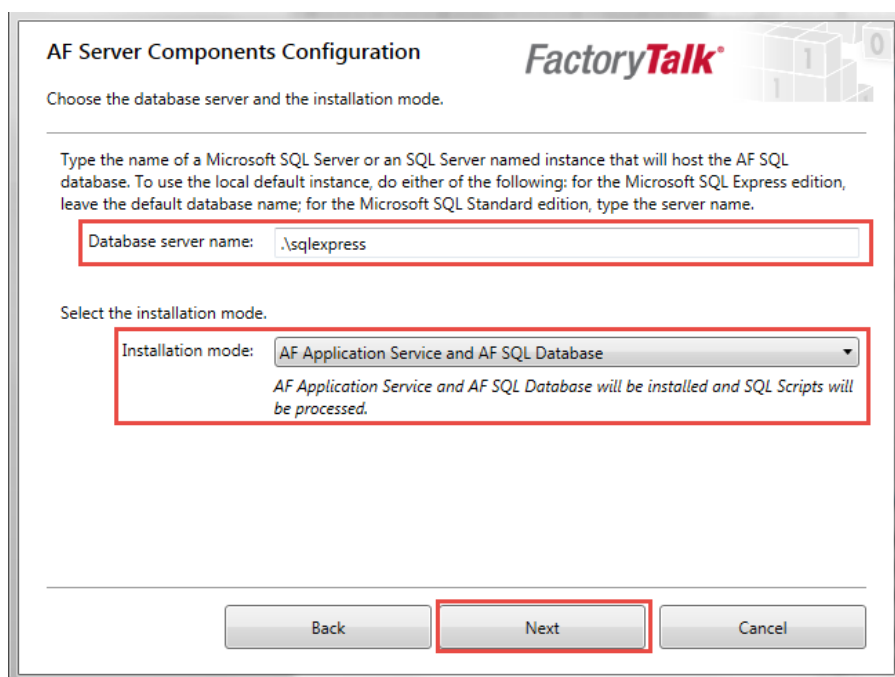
AF Server Components Configuration

FactoryTalk®

Choose the database server and the installation mode.

Type the name of a Microsoft SQL Server or an SQL Server named instance that will host the AF SQL database. To use the local default instance, do either of the following: for the Microsoft SQL Express edition, leave the default database name; for the Microsoft SQL Standard edition, type the server name.

Database server name: .\sqlexpress

Select the installation mode.

Installation mode: AF Application Service and AF SQL Database

AF Application Service and AF SQL Database will be installed and SQL Scripts will be processed.

Back
Next
Cancel